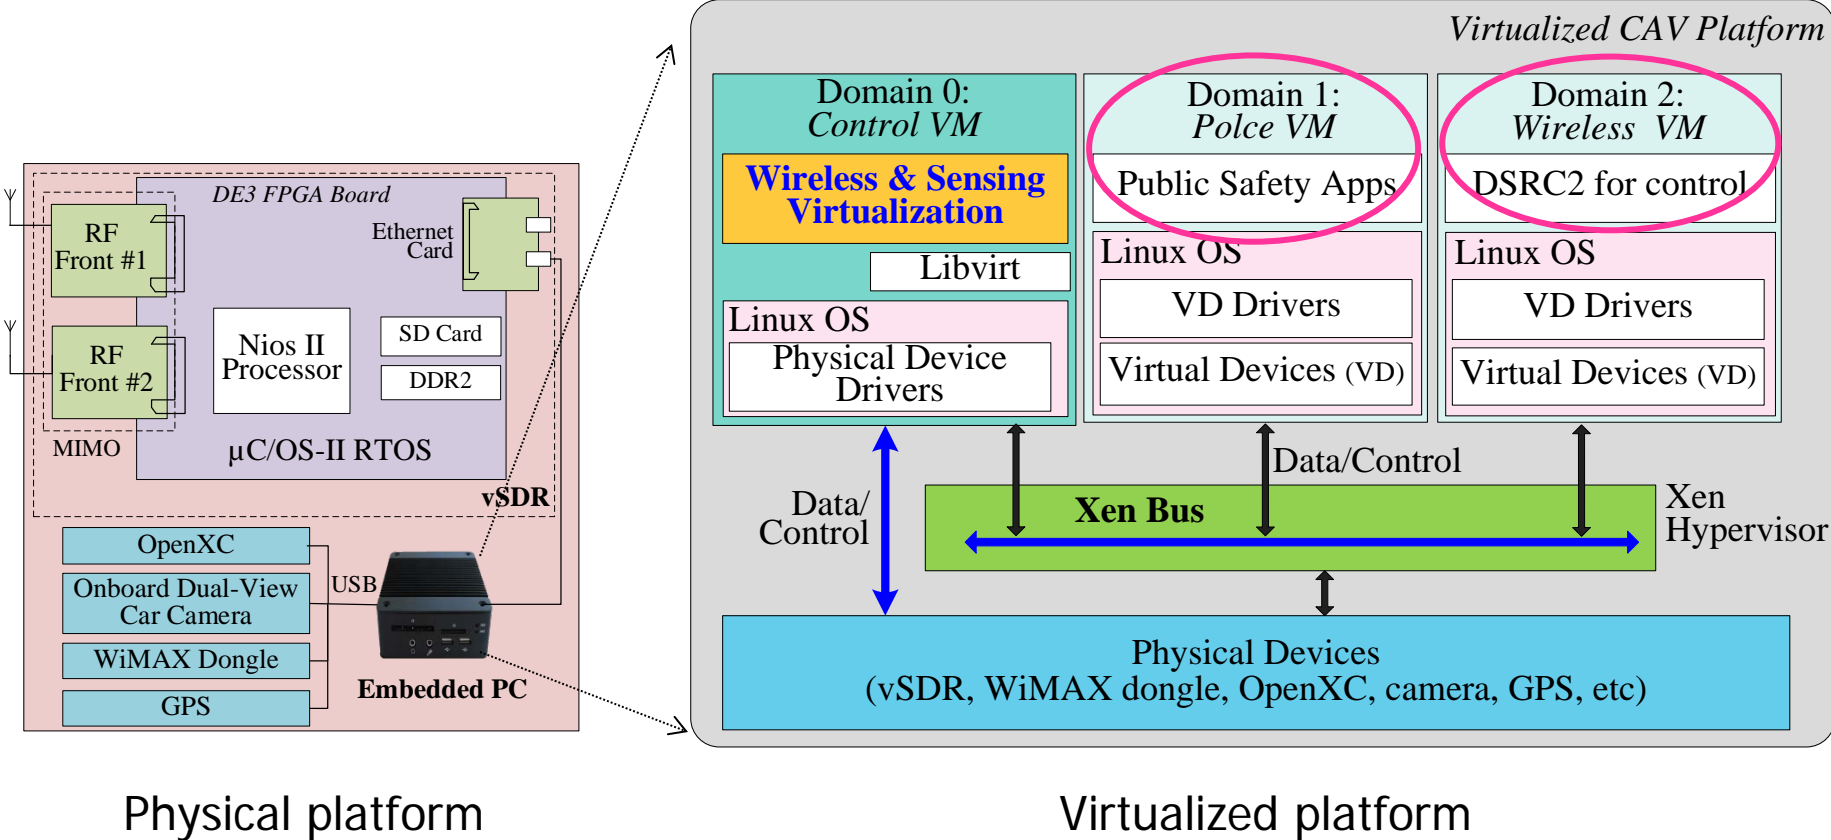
DE3 FPGA Board

RF Front #1

RF Front #2

MIMO

Ethernet Card

Nios II Processor

SD Card

DDR2

μC/OS-II RTOS

vSDR

OpenXC

Onboard Dual-View Car Camera

WiMAX Dongle

GPS

USB

Embedded PC

Virtualized CAV Platform

Domain 0: Control VM

Wireless & Sensing Virtualization

Libvirt

Linux OS

Physical Device Drivers

Domain 1: Polce VM

Public Safety Apps

Linux OS

VD Drivers

Virtual Devices (VD)

Domain 2: Wireless VM

DSRC2 for control

Linux OS

VD Drivers

Virtual Devices (VD)

Data/Control

Data/ Control

Xen Bus

Xen Hypervisor

Physical Devices (vSDR, WiMAX dongle, OpenXC, camera, GPS, etc)

Physical platform

Virtualized platform